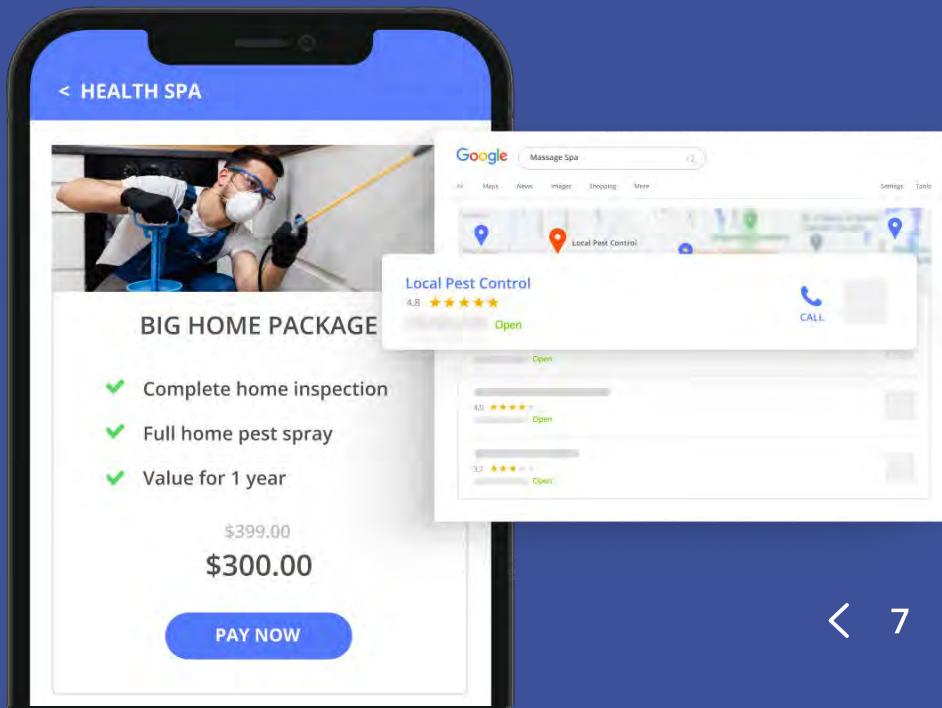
< HEALTH SPA

BIG HOME PACKAGE

Complete home inspection

Full home pest spray

Value for 1 year

$399.00

$300.00

PAY NOW

Google Massage Spa

All Maps News Images Shopping More Settings Tools

Local Pest Control

Local Pest Control

4.8 ★★★★★

Open

CALL

Open

4.0 ★★★★

Open

3.7 ★★★

Open

< 7